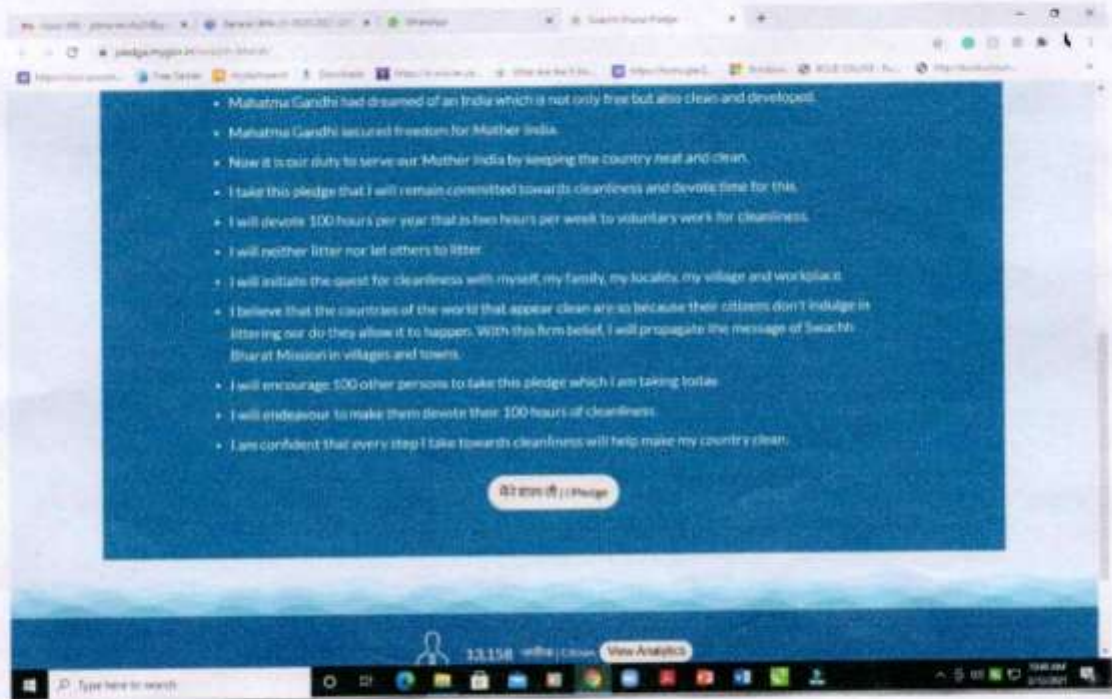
pledge.mygov.in

• Mahatma Gandhi had dreamed of an India which is not only free but also clean and developed.
• Mahatma Gandhi secured freedom for Mother India.
• Now it is our duty to serve our Mother India by keeping the country neat and clean.
• I take this pledge that I will remain committed towards cleanliness and devote time for this.
• I will devote 100 hours per year that is two hours per week to voluntary work for cleanliness.
• I will neither litter nor let others to litter.
• I will initiate the quest for cleanliness with myself, my family, my locality, my village and workplace.
• I believe that the countries of the world that appear clean are so because their citizens don't indulge in littering nor do they allow it to happen. With this firm belief, I will propagate the message of Swachh Bharat Mission in villages and towns.
• I will encourage 100 other persons to take this pledge which I am taking today.
• I will endeavour to make them devote their 100 hours of cleanliness.
• I am confident that every step I take towards cleanliness will help make my country clean.

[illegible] | I Pledge

13,158 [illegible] | Citizen View Analytics

Type here to search